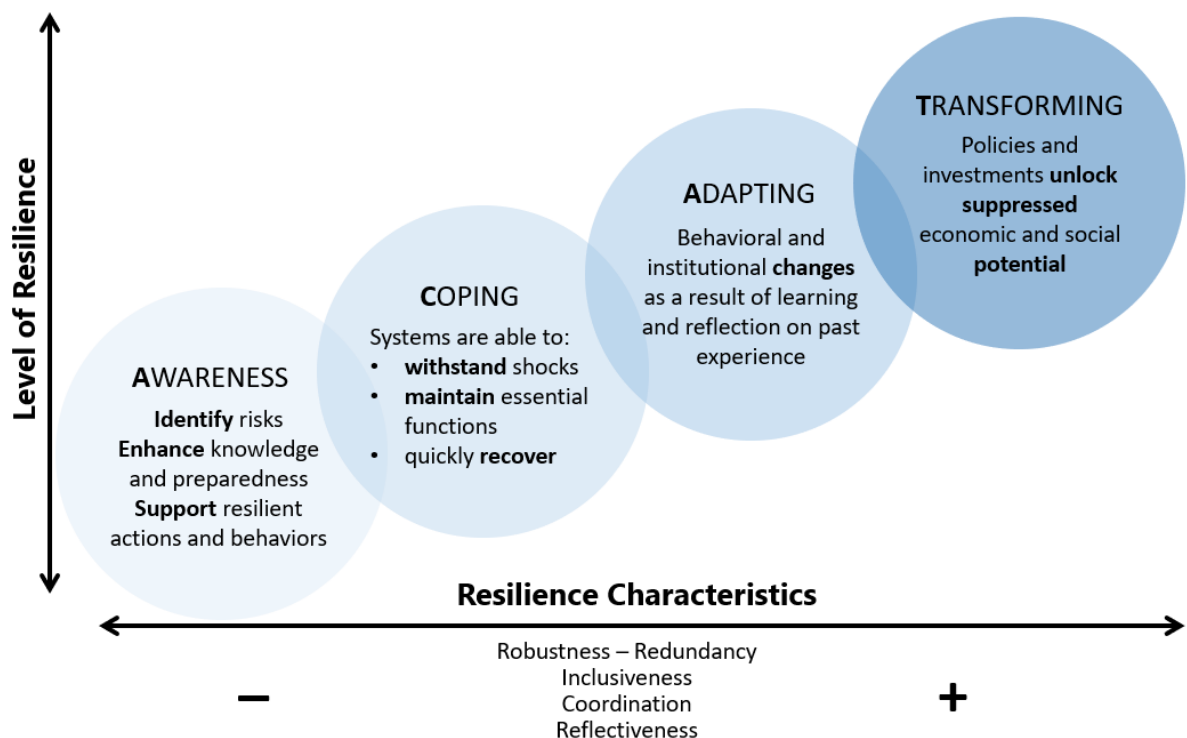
Level of Resilience

AWARENESS

Identify risks
Enhance knowledge and preparedness
Support resilient actions and behaviors

COPING

Systems are able to:
• withstand shocks
• maintain essential functions
• quickly recover

ADAPTING

Behavioral and institutional changes as a result of learning and reflection on past experience

TRANSFORMING

Policies and investments unlock suppressed economic and social potential

Resilience Characteristics

–

Robustness – Redundancy
Inclusiveness
Coordination
Reflectiveness

+